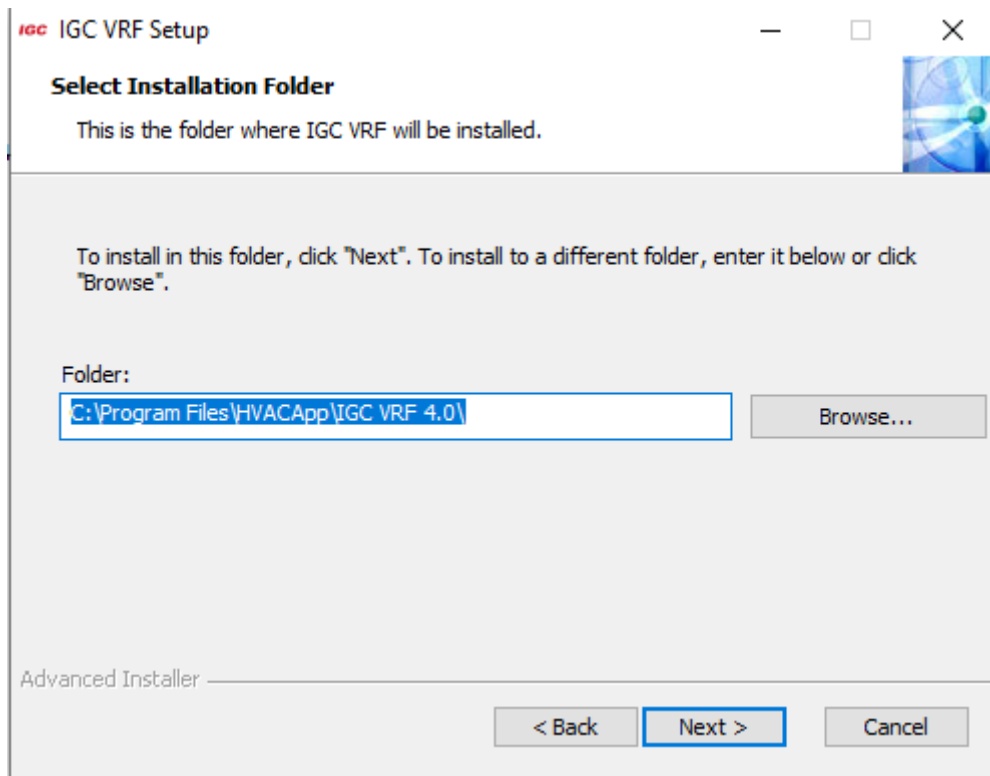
IGC IGC VRF Setup

Select Installation Folder

This is the folder where IGC VRF will be installed.

To install in this folder, click "Next". To install to a different folder, enter it below or click "Browse".

Folder:

C:\Program Files\HVACApp\IGC VRF 4.0\

Browse...

Advanced Installer

< Back

Next >

Cancel